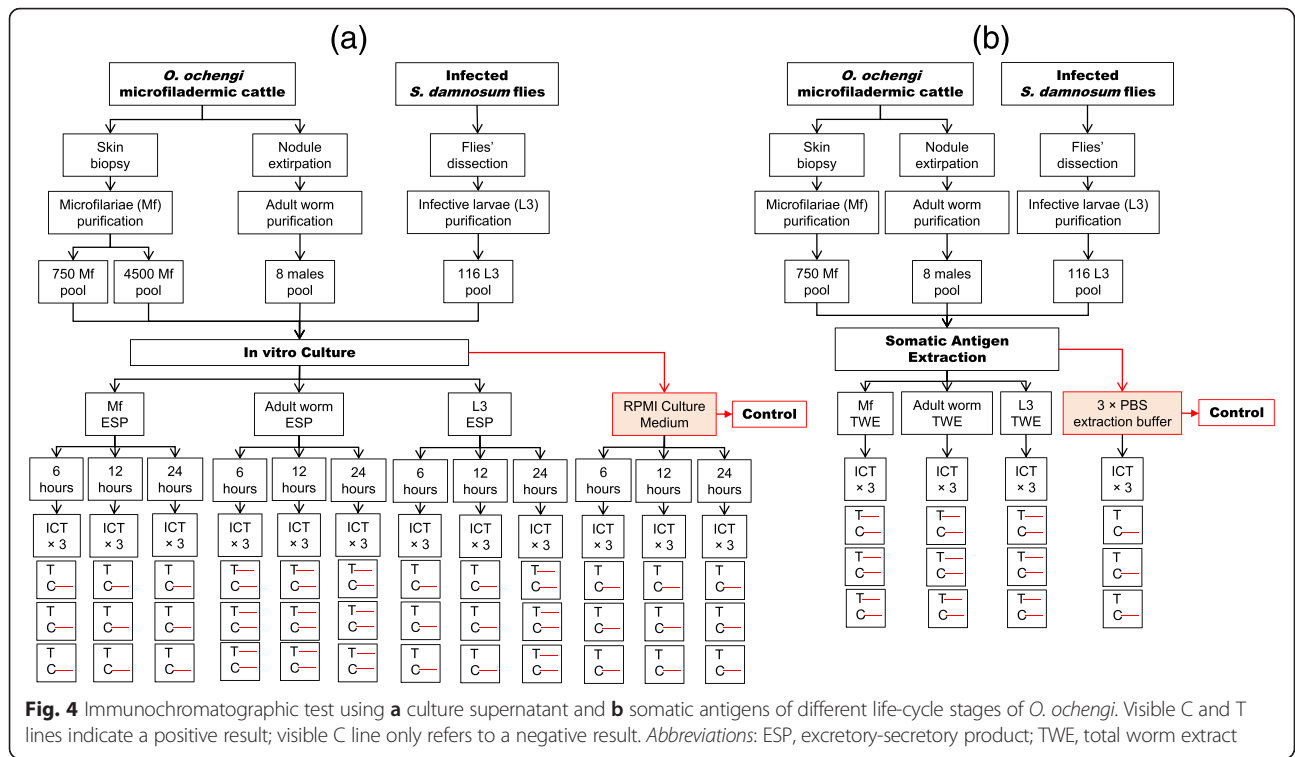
(a)

O. ochengi microfiladermic cattle

Infected S. damnosum flies

Skin biopsy

Nodule extirpation

Flies' dissection

Microfilariae (Mf) purification

Adult worm purification

Infective larvae (L3) purification

750 Mf pool

4500 Mf pool

8 males pool

116 L3 pool

In vitro Culture

Mf ESP

Adult worm ESP

L3 ESP

RPMI Culture Medium

Control

| 6 hours | 12 hours | 24 hours | 6 hours | 12 hours | 24 hours | 6 hours | 12 hours | 24 hours | 6 hours | 12 hours | 24 hours |
|---|---|---|---|---|---|---|---|---|---|---|---|
| ICT × 3 | ICT × 3 | ICT × 3 | ICT × 3 | ICT × 3 | ICT × 3 | ICT × 3 | ICT × 3 | ICT × 3 | ICT × 3 | ICT × 3 | ICT × 3 |
| T C | T C | T C | T C | T C | T C | T C | T C | T C | T C | T C | T C |
| T C | T C | T C | T C | T C | T C | T C | T C | T C | T C | T C | T C |
| T C | T C | T C | T C | T C | T C | T C | T C | T C | T C | T C | T C |

(b)

O. ochengi microfiladermic cattle

Infected S. damnosum flies

Skin biopsy

Nodule extirpation

Flies' dissection

Microfilariae (Mf) purification

Adult worm purification

Infective larvae (L3) purification

750 Mf pool

8 males pool

116 L3 pool

Somatic Antigen Extraction

Mf TWE

Adult worm TWE

L3 TWE

3 × PBS extraction buffer

Control

| ICT × 3 | ICT × 3 | ICT × 3 | ICT × 3 |
|---|---|---|---|
| T C | T C | T C | T C |
| T C | T C | T C | T C |
| T C | T C | T C | T C |

Fig. 4 Immunochromatographic test using a culture supernatant and b somatic antigens of different life-cycle stages of O. ochengi. Visible C and T lines indicate a positive result; visible C line only refers to a negative result. Abbreviations: ESP, excretory-secretory product; TWE, total worm extract